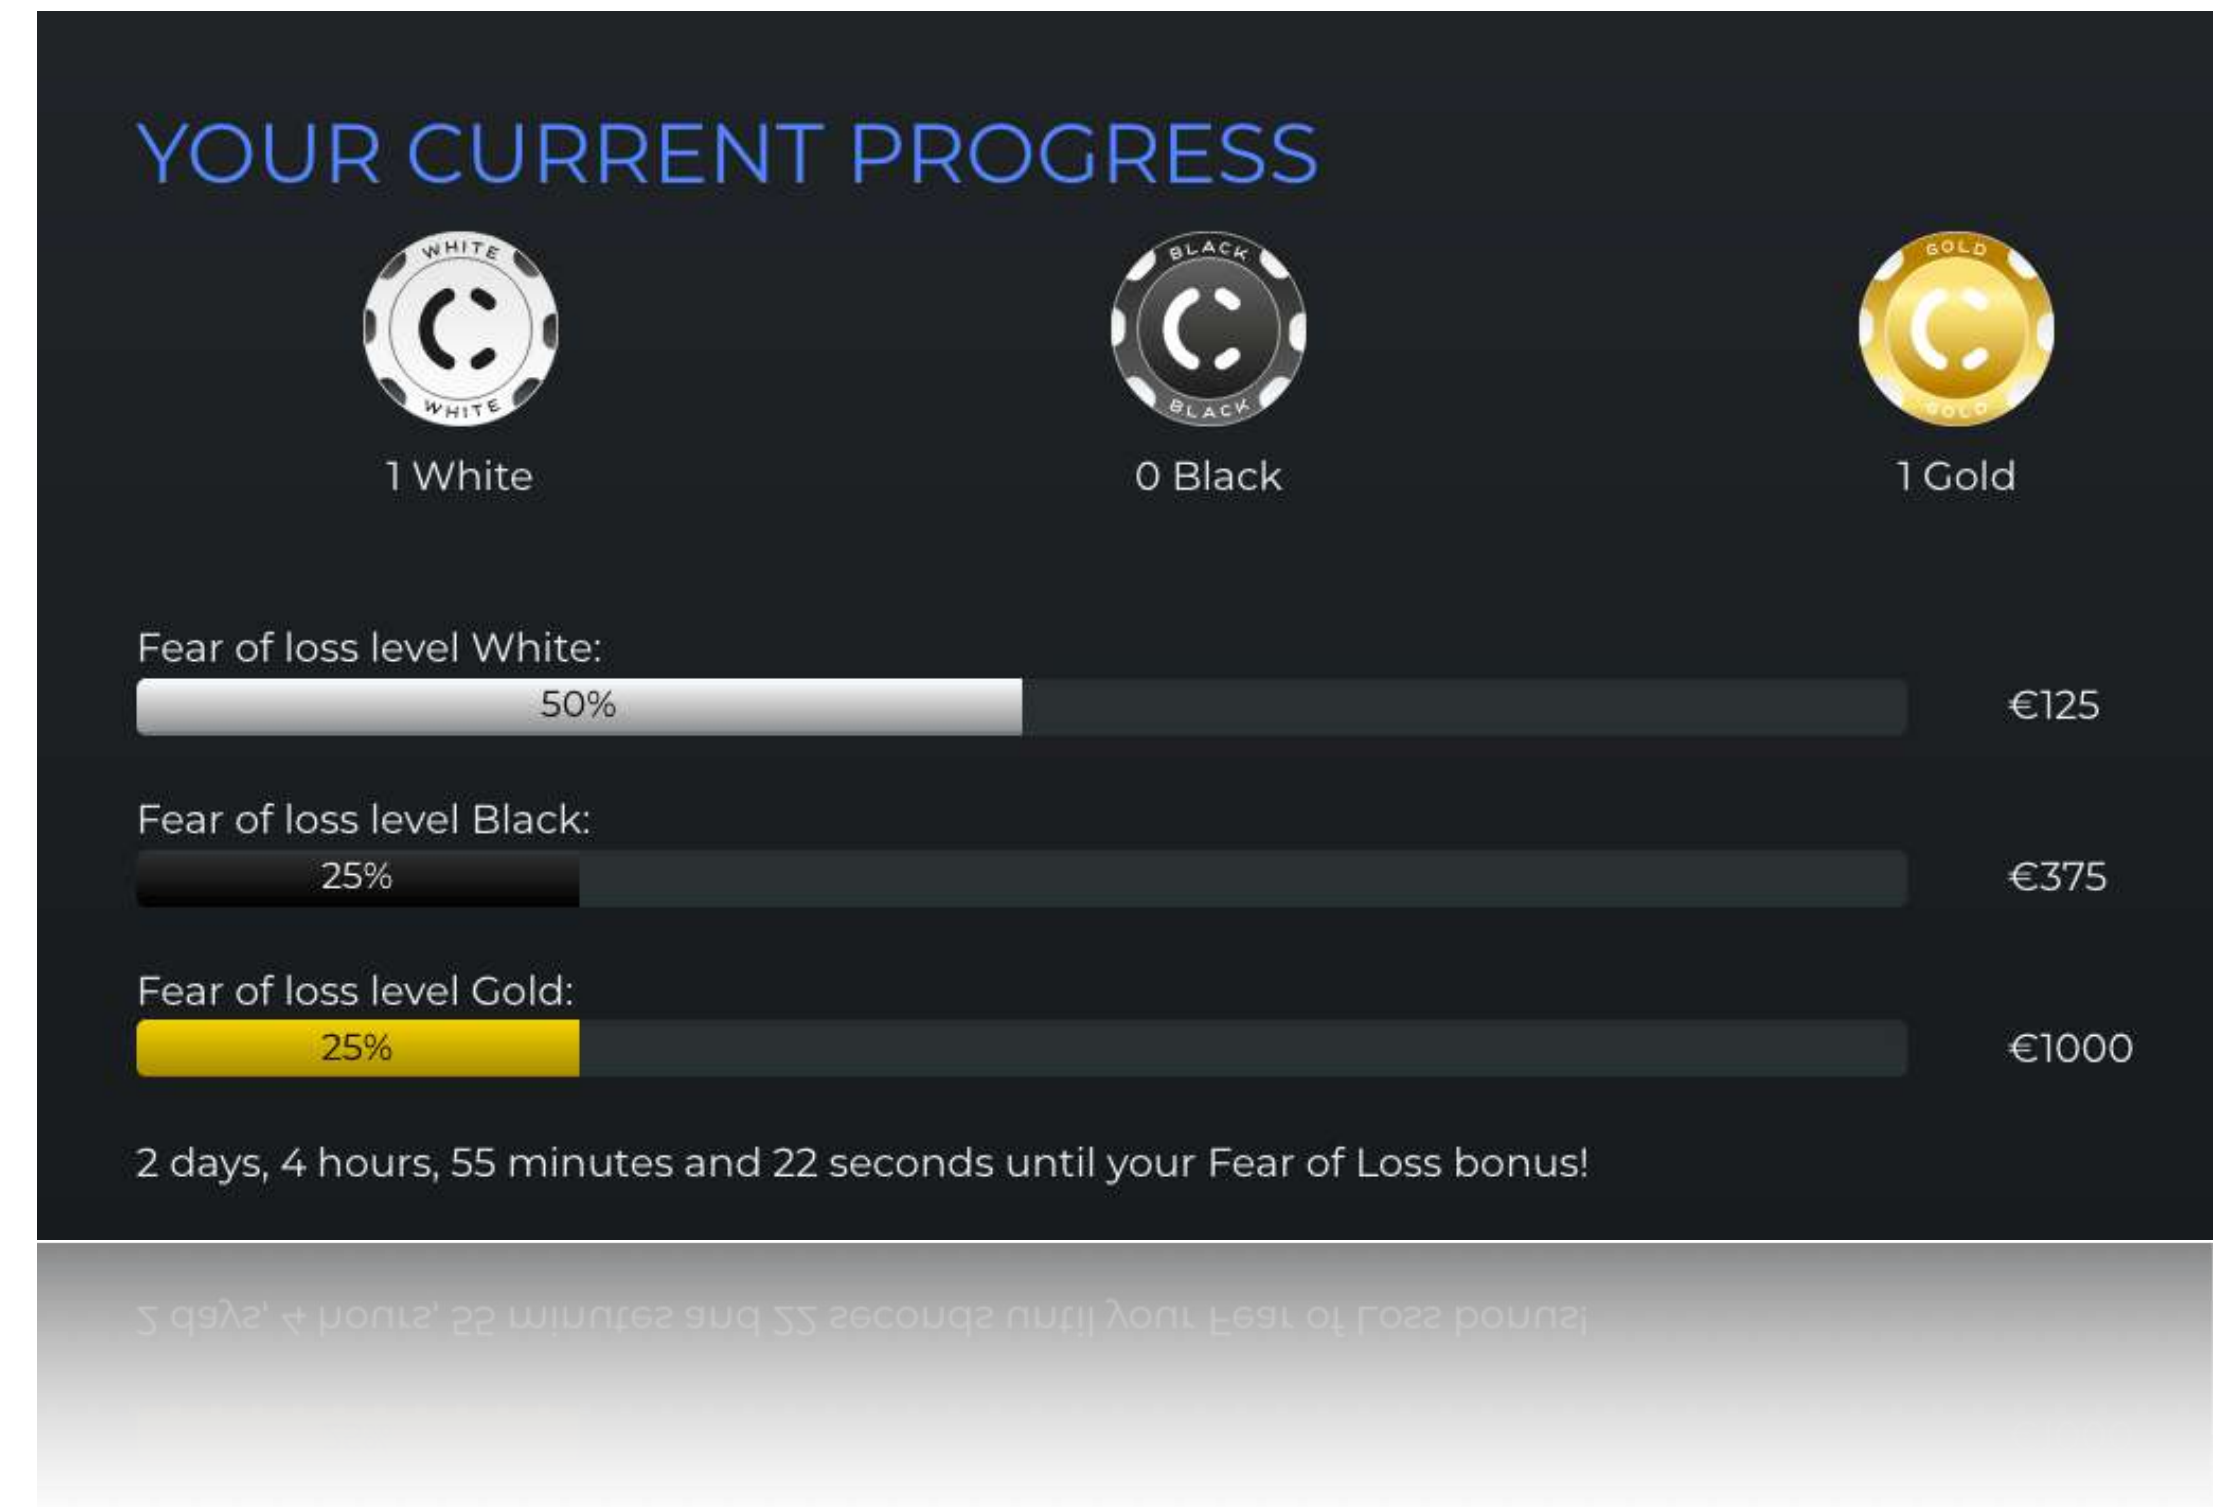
YOUR CURRENT PROGRESS

WHITE WHITE
1 White

BLACK BLACK
0 Black

GOLD GOLD
1 Gold

Fear of loss level White:
50%
€125

Fear of loss level Black:
25%
€375

Fear of loss level Gold:
25%
€1000

2 days, 4 hours, 55 minutes and 22 seconds until your Fear of Loss bonus!